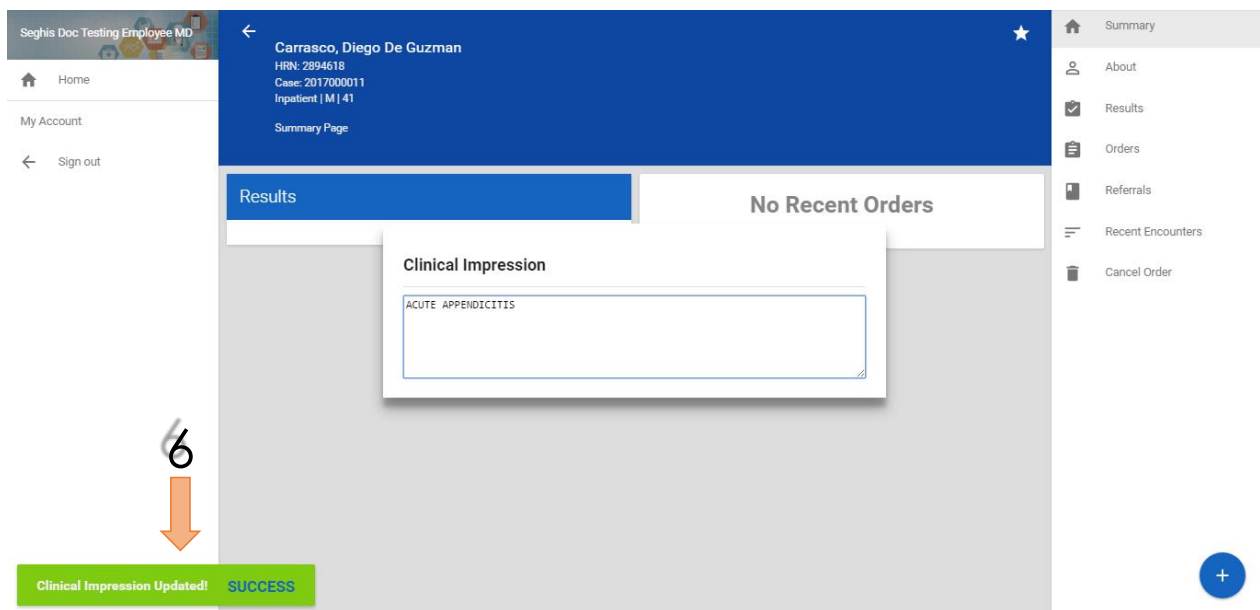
Seghis Doc Testing Employee MD

Home

My Account

Sign out

Carrasco, Diego De Guzman
HRN: 2894618
Case: 2017000011
Inpatient | M | 41

Summary Page

Results

No Recent Orders

Clinical Impression

ACUTE APPENDICITIS

Summary
About
Results
Orders
Referrals
Recent Encounters
Cancel Order

6

Clinical Impression Updated! SUCCESS

+